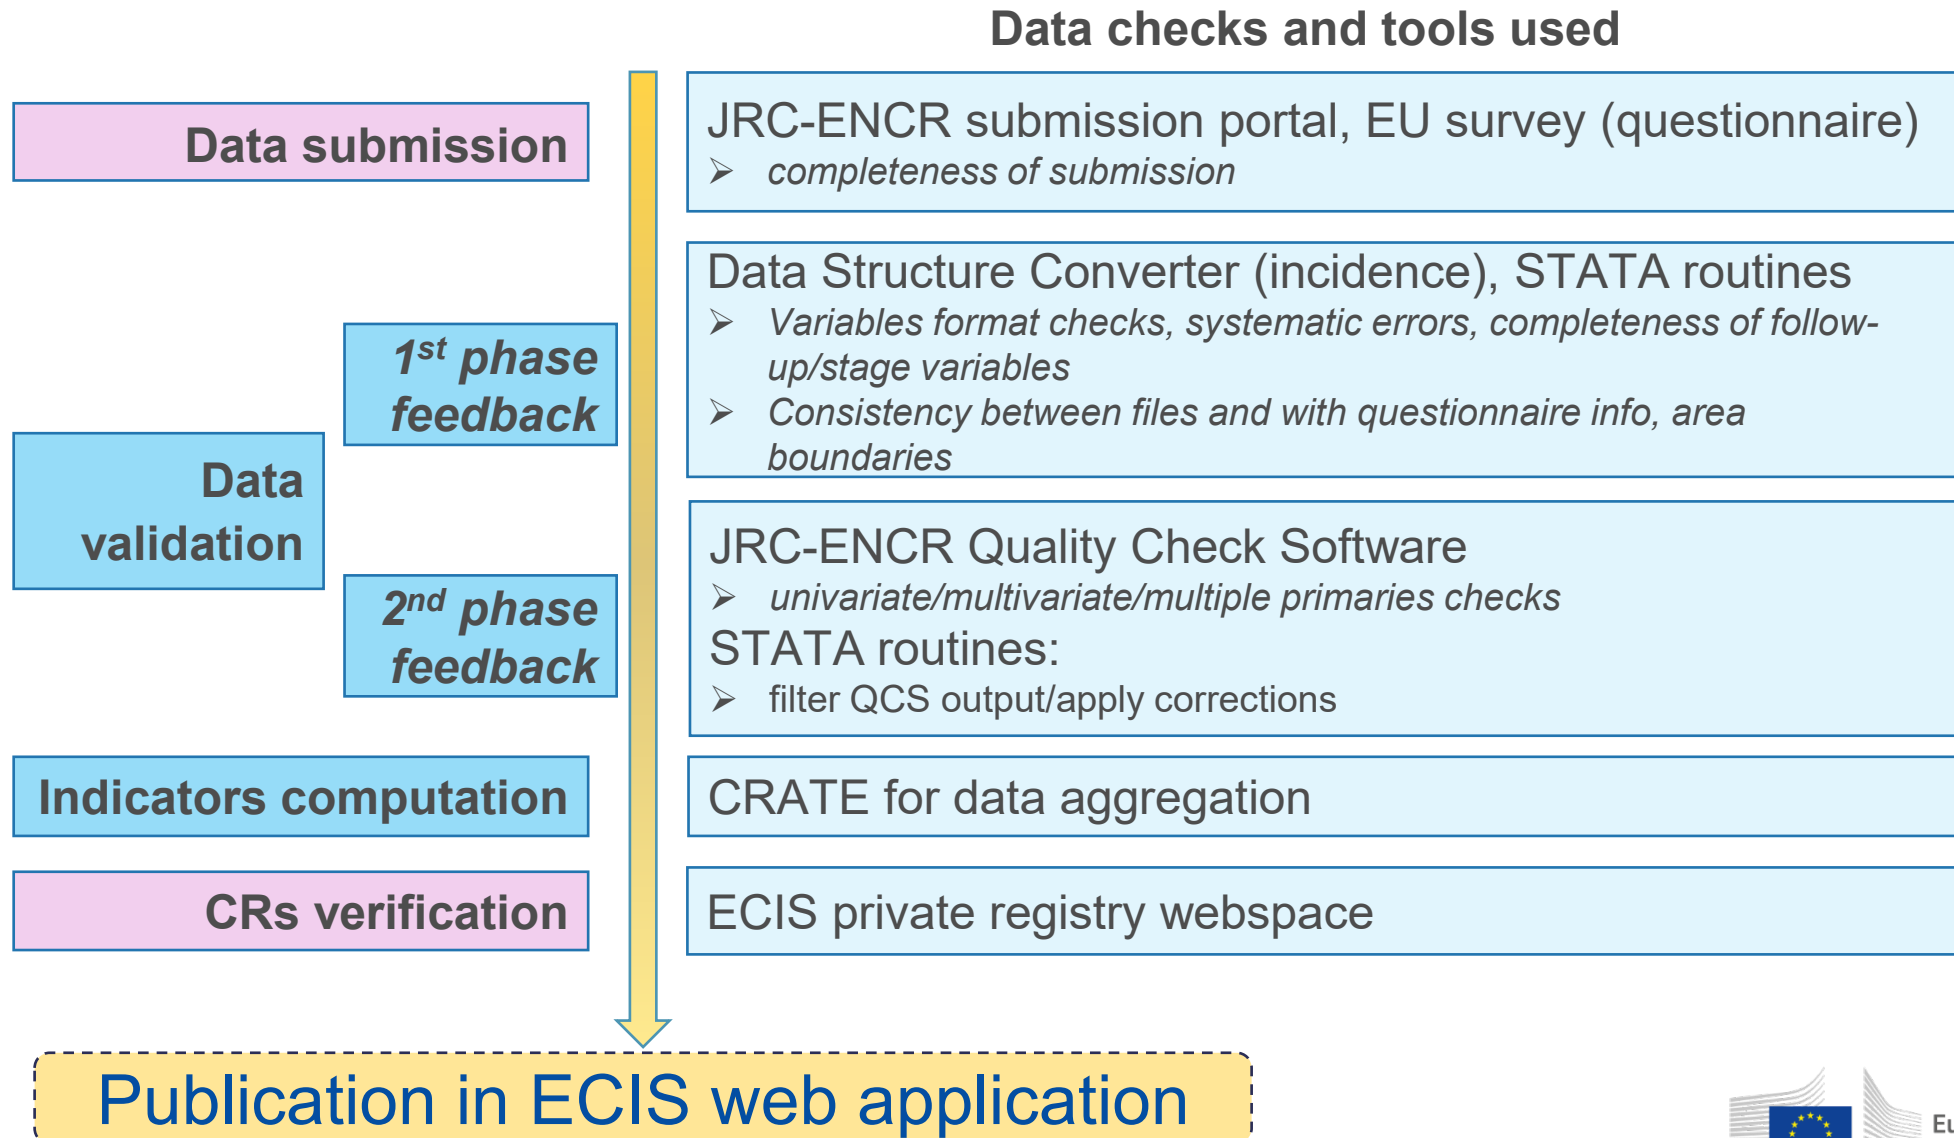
Data checks and tools used

Data submission

JRC-ENCR submission portal, EU survey (questionnaire)
➢ completeness of submission

Data validation

1$^{st}$ phase feedback

Data Structure Converter (incidence), STATA routines
➢ Variables format checks, systematic errors, completeness of follow-up/stage variables
➢ Consistency between files and with questionnaire info, area boundaries

2$^{nd}$ phase feedback

JRC-ENCR Quality Check Software
➢ univariate/multivariate/multiple primaries checks
STATA routines:
➢ filter QCS output/apply corrections

Indicators computation

CRATE for data aggregation

CRs verification

ECIS private registry webspace

Publication in ECIS web application

Eu